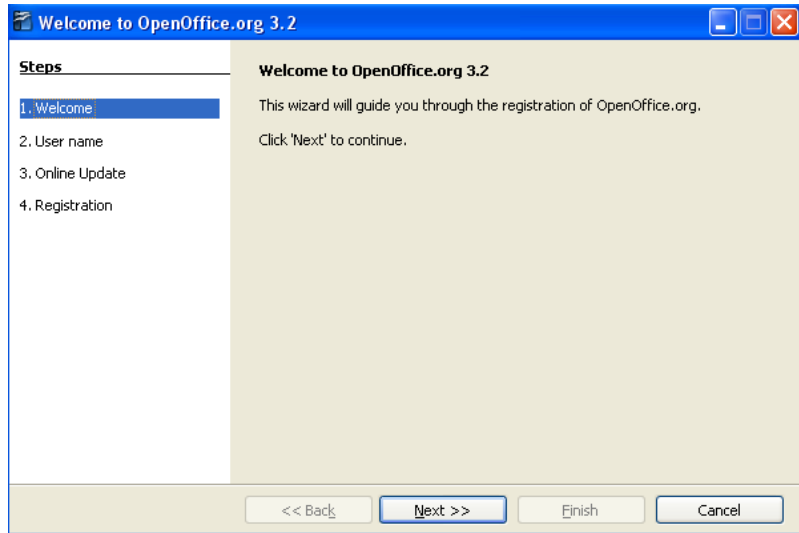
Welcome to OpenOffice.org 3.2

Steps

1. Welcome

2. User name

3. Online Update

4. Registration

Welcome to OpenOffice.org 3.2

This wizard will guide you through the registration of OpenOffice.org.

Click 'Next' to continue.

<< Back

Next >>

Finish

Cancel